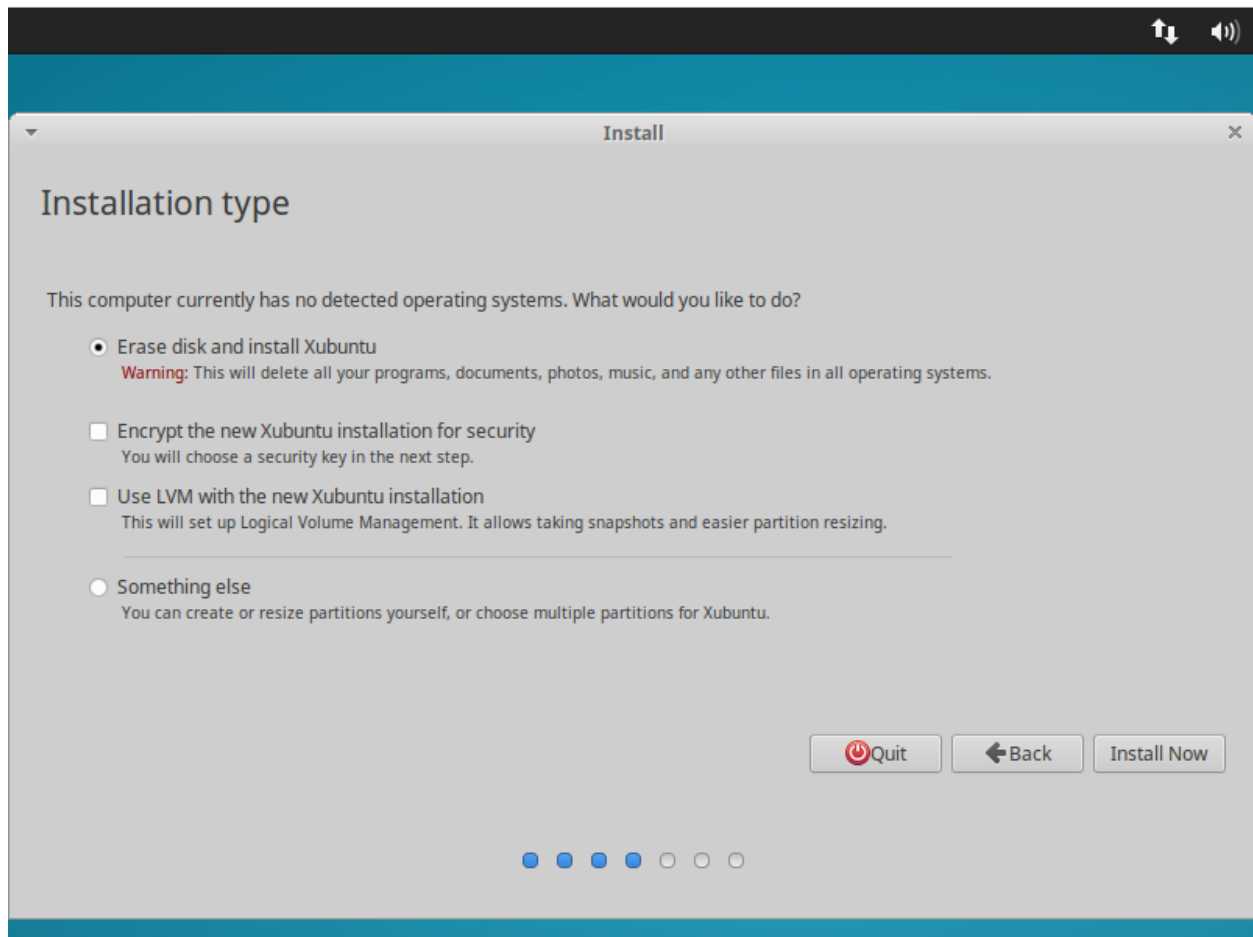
Install

Installation type

This computer currently has no detected operating systems. What would you like to do?

Erase disk and install Xubuntu
Warning: This will delete all your programs, documents, photos, music, and any other files in all operating systems.

Encrypt the new Xubuntu installation for security
You will choose a security key in the next step.

Use LVM with the new Xubuntu installation
This will set up Logical Volume Management. It allows taking snapshots and easier partition resizing.

Something else
You can create or resize partitions yourself, or choose multiple partitions for Xubuntu.

Quit
Back
Install Now